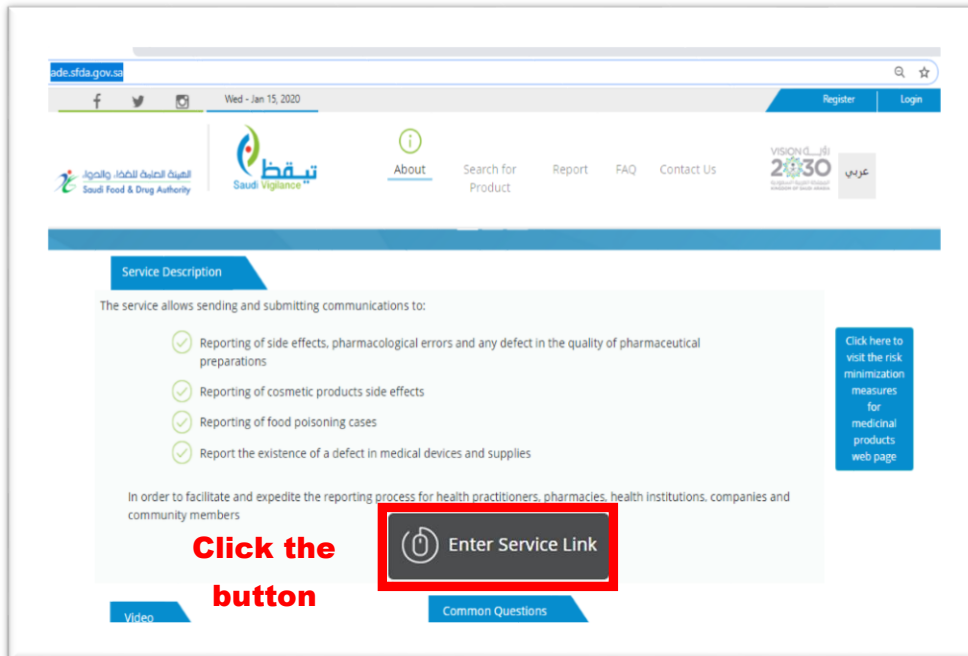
ade.sfda.gov.sa

Wed - Jan 15, 2020

Register Login

الهيئة العامة للغذاء والدواء
Saudi Food & Drug Authority

تيقظ
Saudi Vigilance

About
Search for Product
Report
FAQ
Contact Us

VISION رؤية
2030

عربي

Service Description

The service allows sending and submitting communications to:

Reporting of side effects, pharmacological errors and any defect in the quality of pharmaceutical preparations

Reporting of cosmetic products side effects

Reporting of food poisoning cases

Report the existence of a defect in medical devices and supplies

In order to facilitate and expedite the reporting process for health practitioners, pharmacies, health institutions, companies and community members

Click here to visit the risk minimization measures for medicinal products web page

Click the button

Enter Service Link

Video

Common Questions